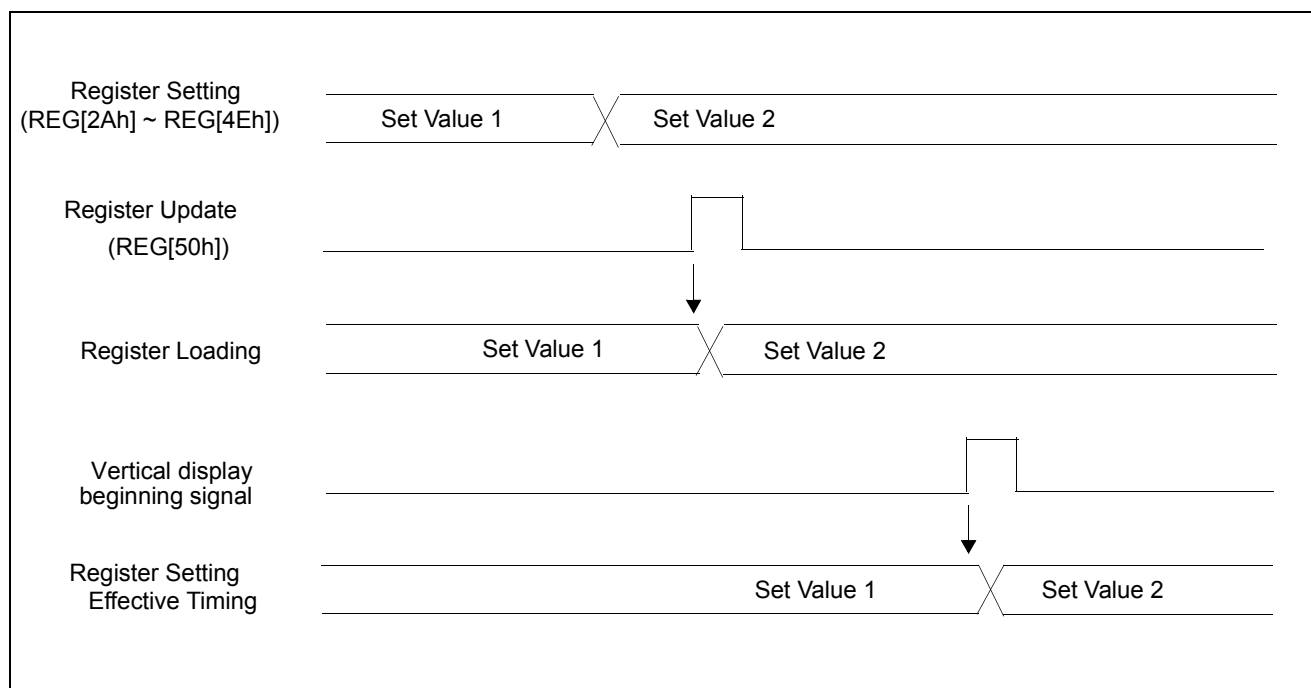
Register Setting
(REG[2Ah] ~ REG[4Eh])

Set Value 1

Set Value 2

Register Update
(REG[50h])

Register Loading

Set Value 1

Set Value 2

Vertical display
beginning signal

Register Setting
Effective Timing

Set Value 1

Set Value 2